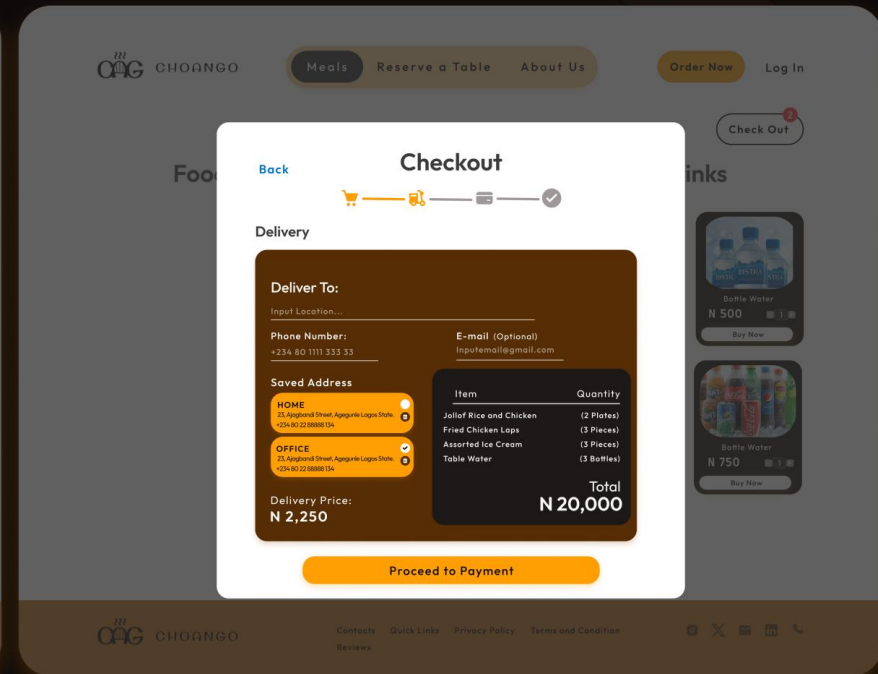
CHOANGO

Meals Reserve a Table About Us

Order Now Log In

Check Out 2

Foo

inks

Back

Checkout

Delivery

Deliver To:

Input Location...

Phone Number:

+234 80 1111 333 33

E-mail (Optional)

Inputemail@gmail.com

Saved Address

HOME
23, Ajagbandi Street, Ajegunle Lagos State.
+234 80 22 88888 134

OFFICE
23, Ajagbandi Street, Ajegunle Lagos State.
+234 80 22 88888 134

Delivery Price:
N 2,250

| Item | Quantity |
|---|---|
| Jollof Rice and Chicken | (2 Plates) |
| Fried Chicken Laps | (3 Pieces) |
| Assorted Ice Cream | (3 Pieces) |
| Table Water | (3 Bottles) |

Total
N 20,000

Proceed to Payment

Bottle Water
N 500
Buy Now

Bottle Water
N 750
Buy Now

CHOANGO

Contacts Quick Links Privacy Policy Terms and Condition
Reviews